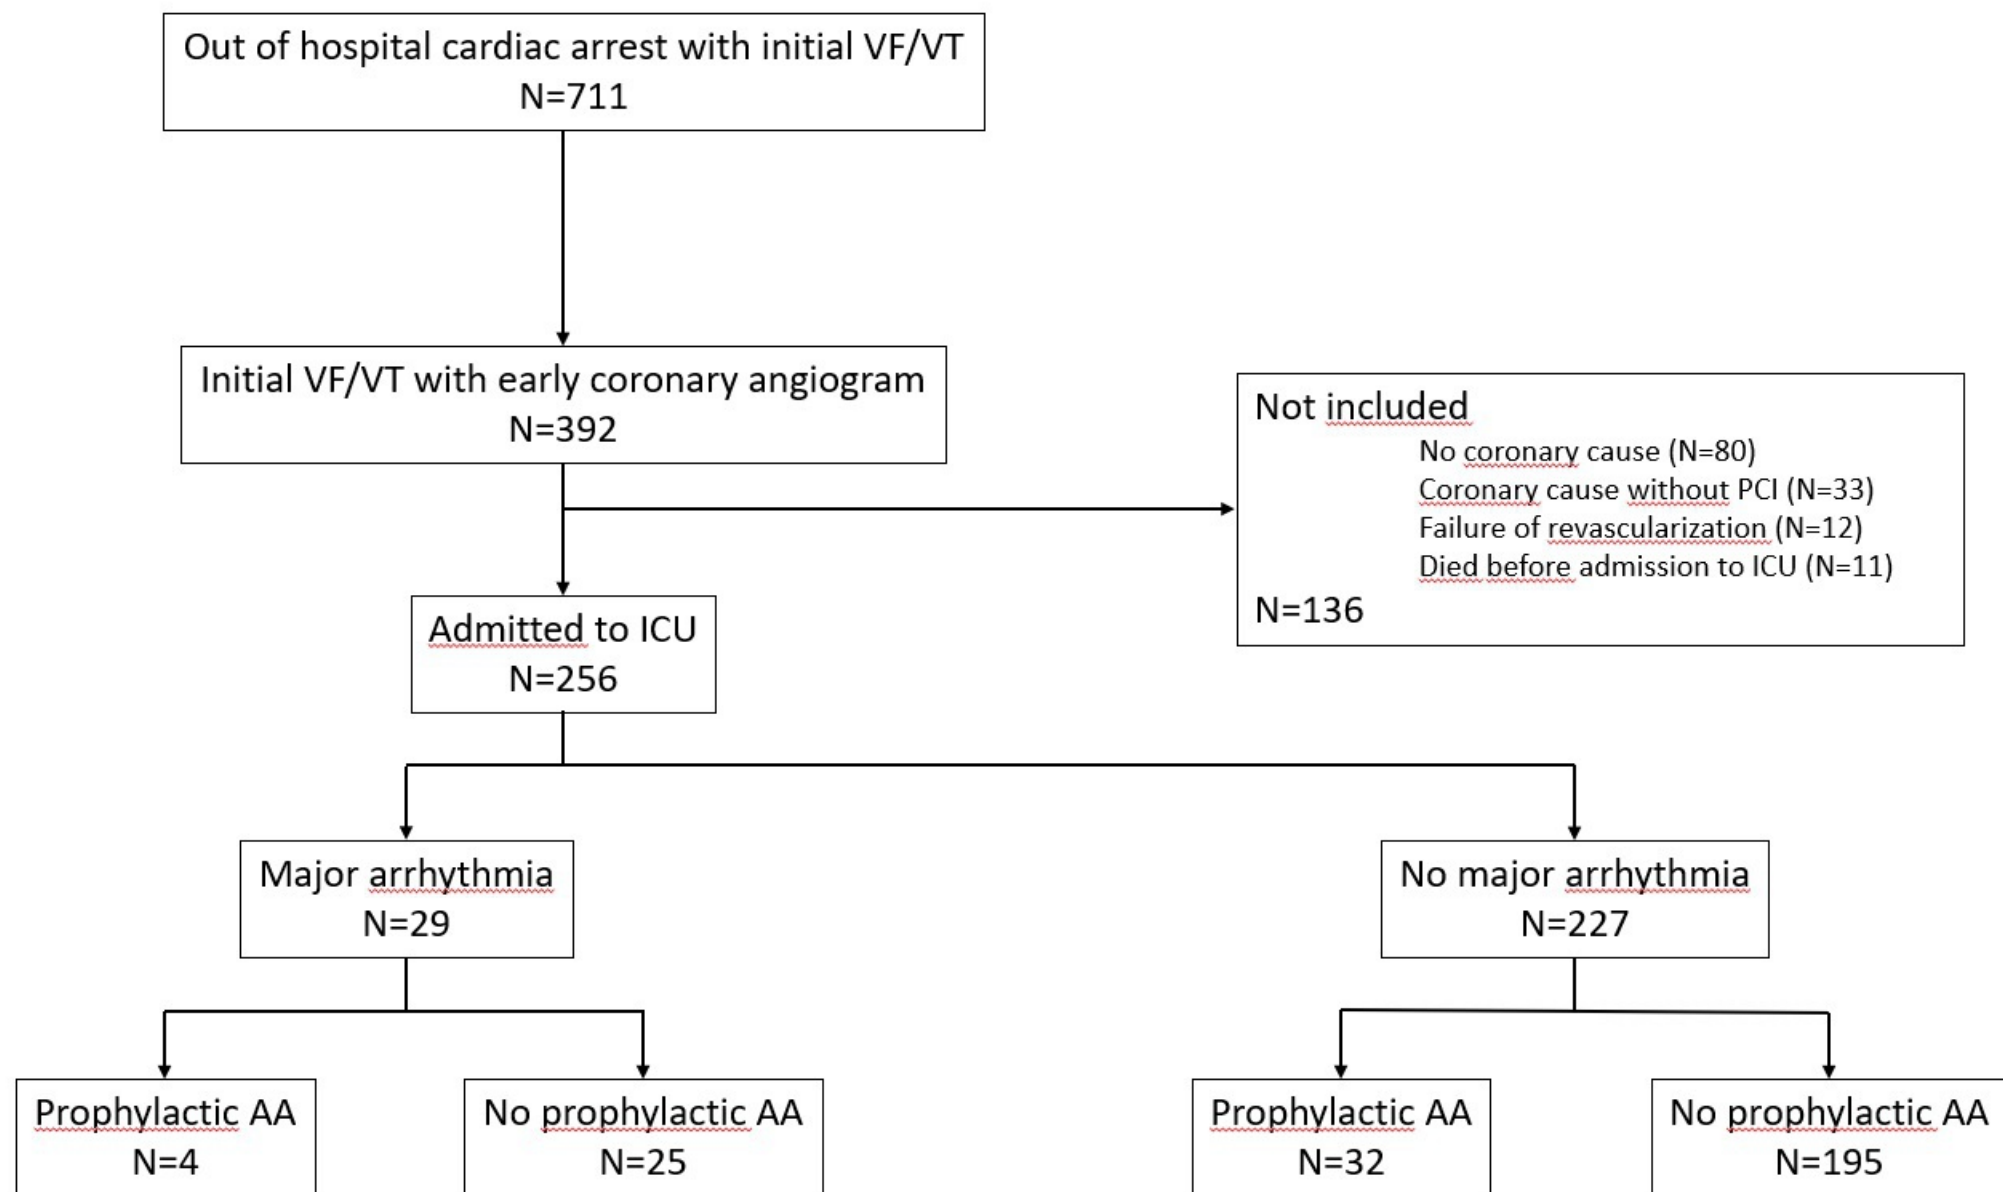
Out of hospital cardiac arrest with initial VF/VT
N=711

Initial VF/VT with early coronary angiogram
N=392

Not included
No coronary cause (N=80)
Coronary cause without PCI (N=33)
Failure of revascularization (N=12)
Died before admission to ICU (N=11)
N=136

Admitted to ICU
N=256

Major arrhythmia
N=29

No major arrhythmia
N=227

Prophylactic AA
N=4

No prophylactic AA
N=25

Prophylactic AA
N=32

No prophylactic AA
N=195